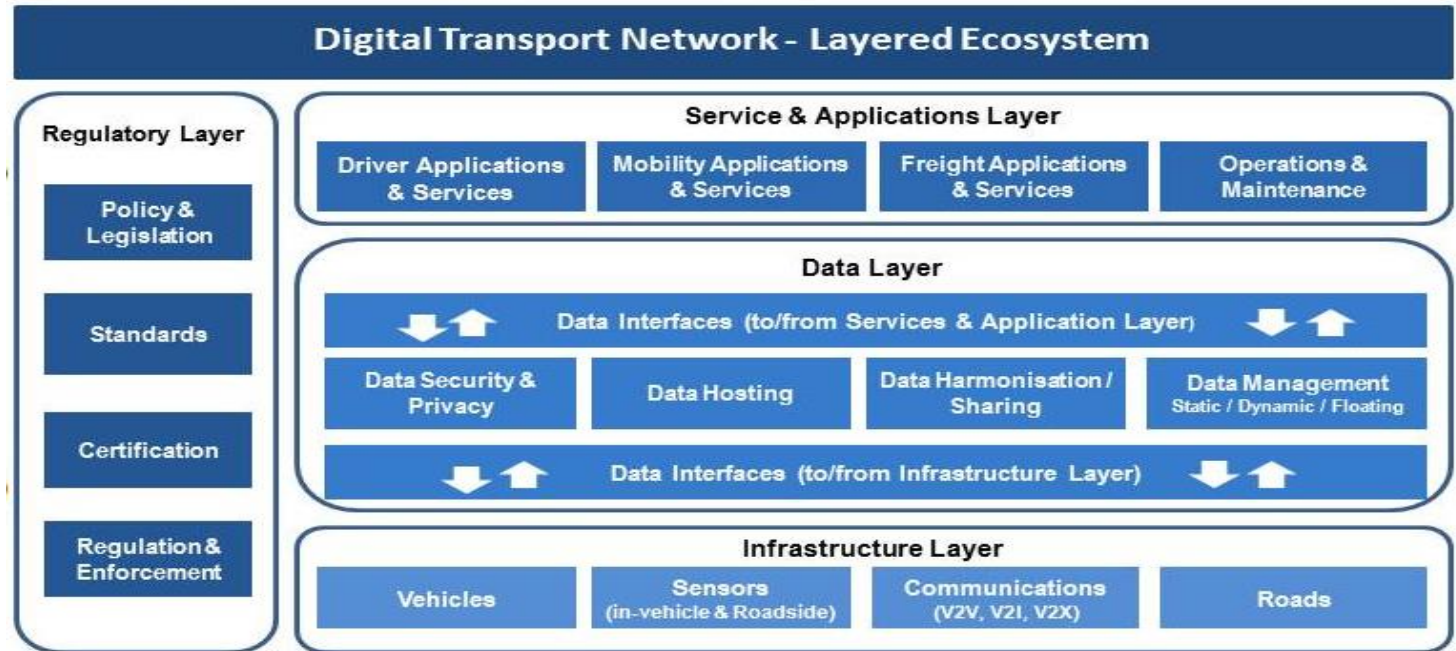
Digital Transport Network - Layered Ecosystem

Regulatory Layer

Policy & Legislation

Standards

Certification

Regulation & Enforcement

Service & Applications Layer

Driver Applications & Services

Mobility Applications & Services

Freight Applications & Services

Operations & Maintenance

Data Layer

Data Interfaces (to/from Services & Application Layer)

Data Security & Privacy

Data Hosting

Data Harmonisation / Sharing

Data Management
Static / Dynamic / Floating

Data Interfaces (to/from Infrastructure Layer)

Infrastructure Layer

Vehicles

Sensors
(in-vehicle & Roadside)

Communications
(V2V, V2I, V2X)

Roads